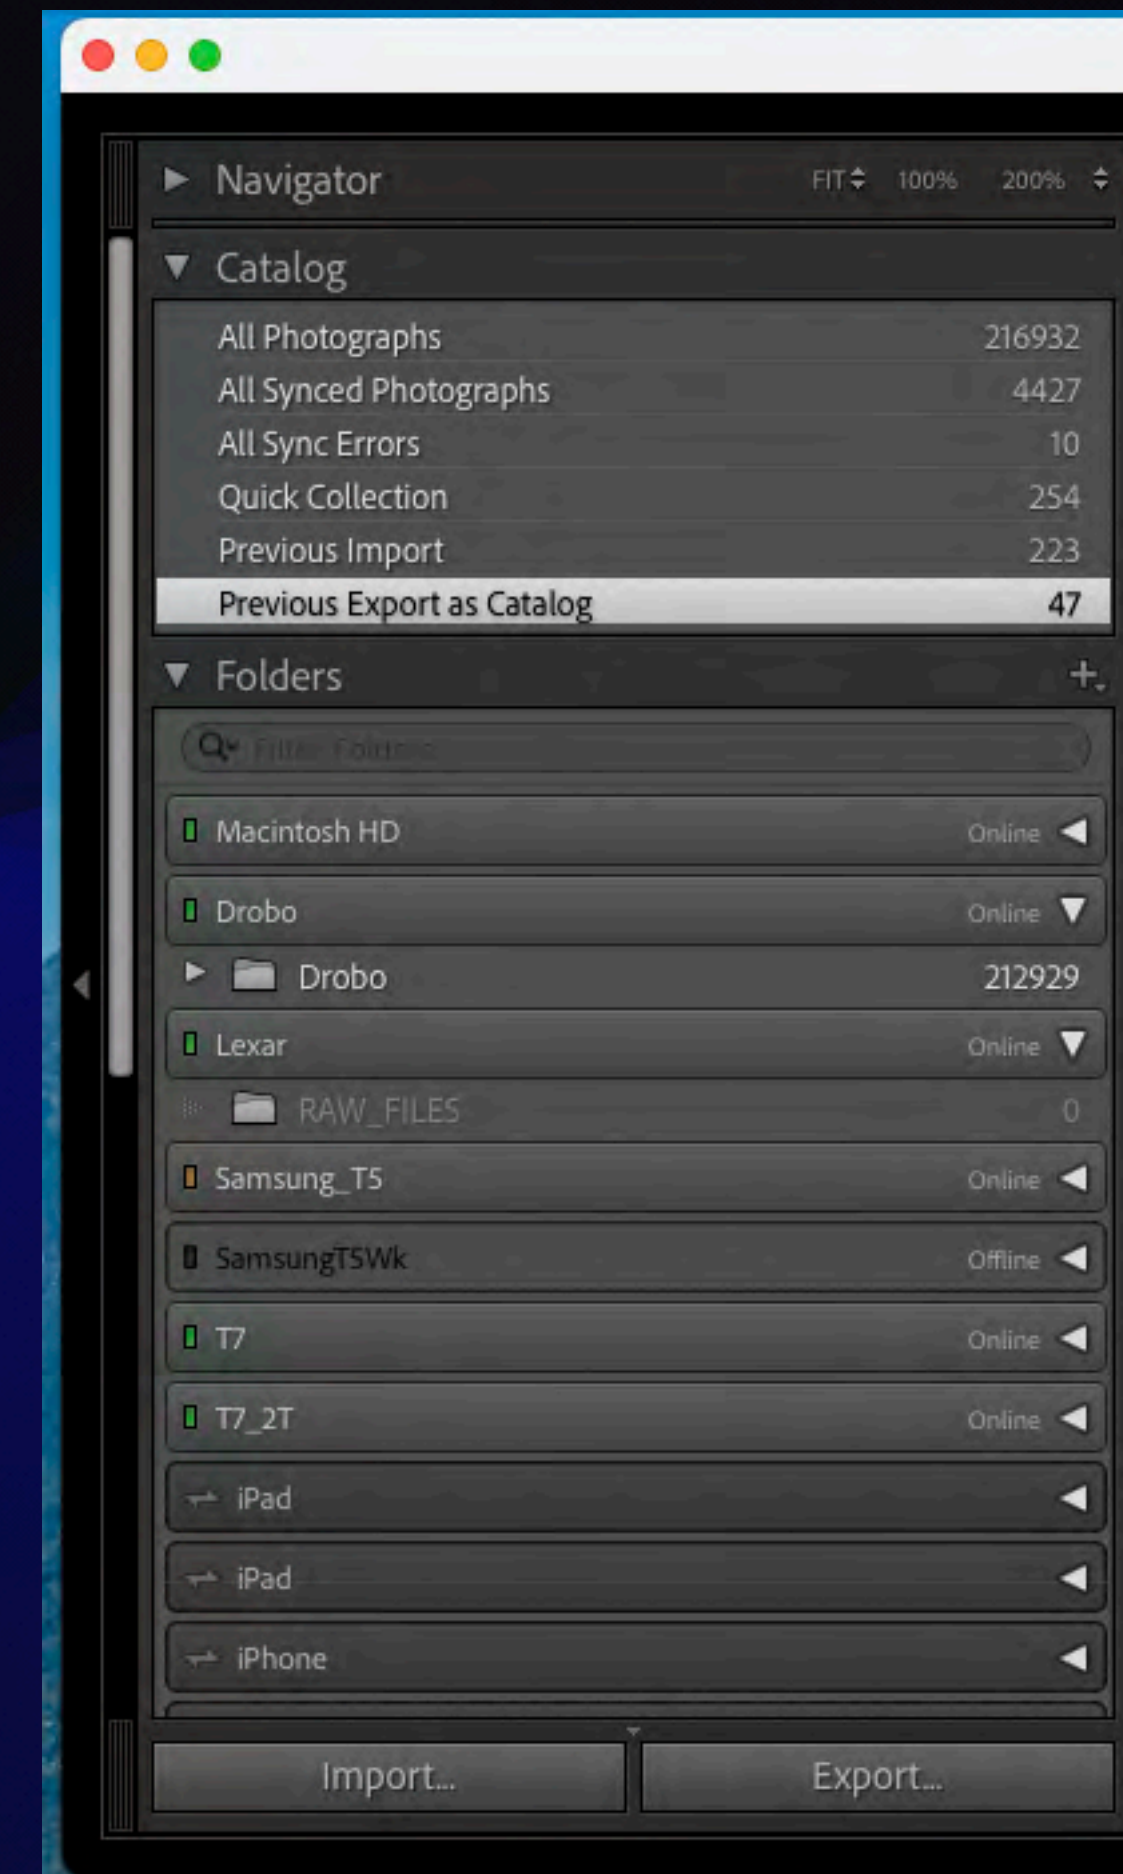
Navigator FIT 100% 200%

Catalog

All Photographs 216932
All Synced Photographs 4427
All Sync Errors 10
Quick Collection 254
Previous Import 223
Previous Export as Catalog 47

Folders +

Filter Folders

Macintosh HD Online
Drobo Online
Drobo 212929
Lexar Online
RAW_FILES 0
Samsung_T5 Online
SamsungT5Wk Offline
T7 Online
T7_2T Online
iPad
iPad
iPhone

Import... Export...